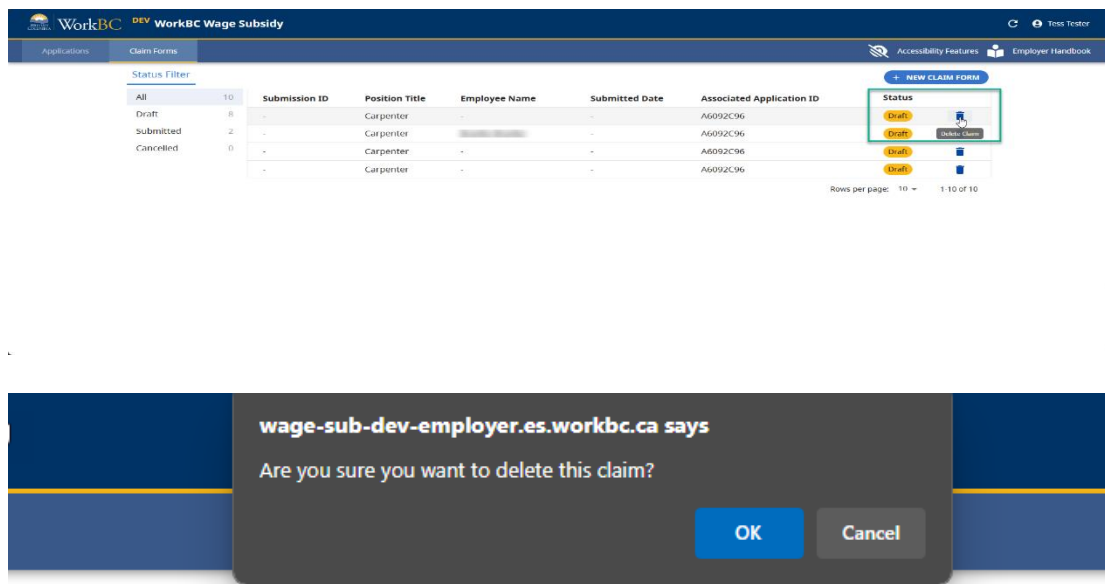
WorkBC DEV WorkBC Wage Subsidy

C Tess Tester

Applications Claim Forms

Accessibility Features Employer Handbook

Status Filter

| | |
|---|---|
| All | 10 |
| Draft | 8 |
| Submitted | 2 |
| Cancelled | 0 |

+ NEW CLAIM FORM

| Submission ID | Position Title | Employee Name | Submitted Date | Associated Application ID | Status |
|---|---|---|---|---|---|
| - | Carpenter | - | - | A6092C96 | Draft |
| - | Carpenter | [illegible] | - | A6092C96 | Draft |
| - | Carpenter | - | - | A6092C96 | Draft |
| - | Carpenter | - | - | A6092C96 | Draft |

Delete Claim

Rows per page: 10 1-10 of 10

wage-sub-dev-employer.es.workbc.ca says

Are you sure you want to delete this claim?

OK Cancel